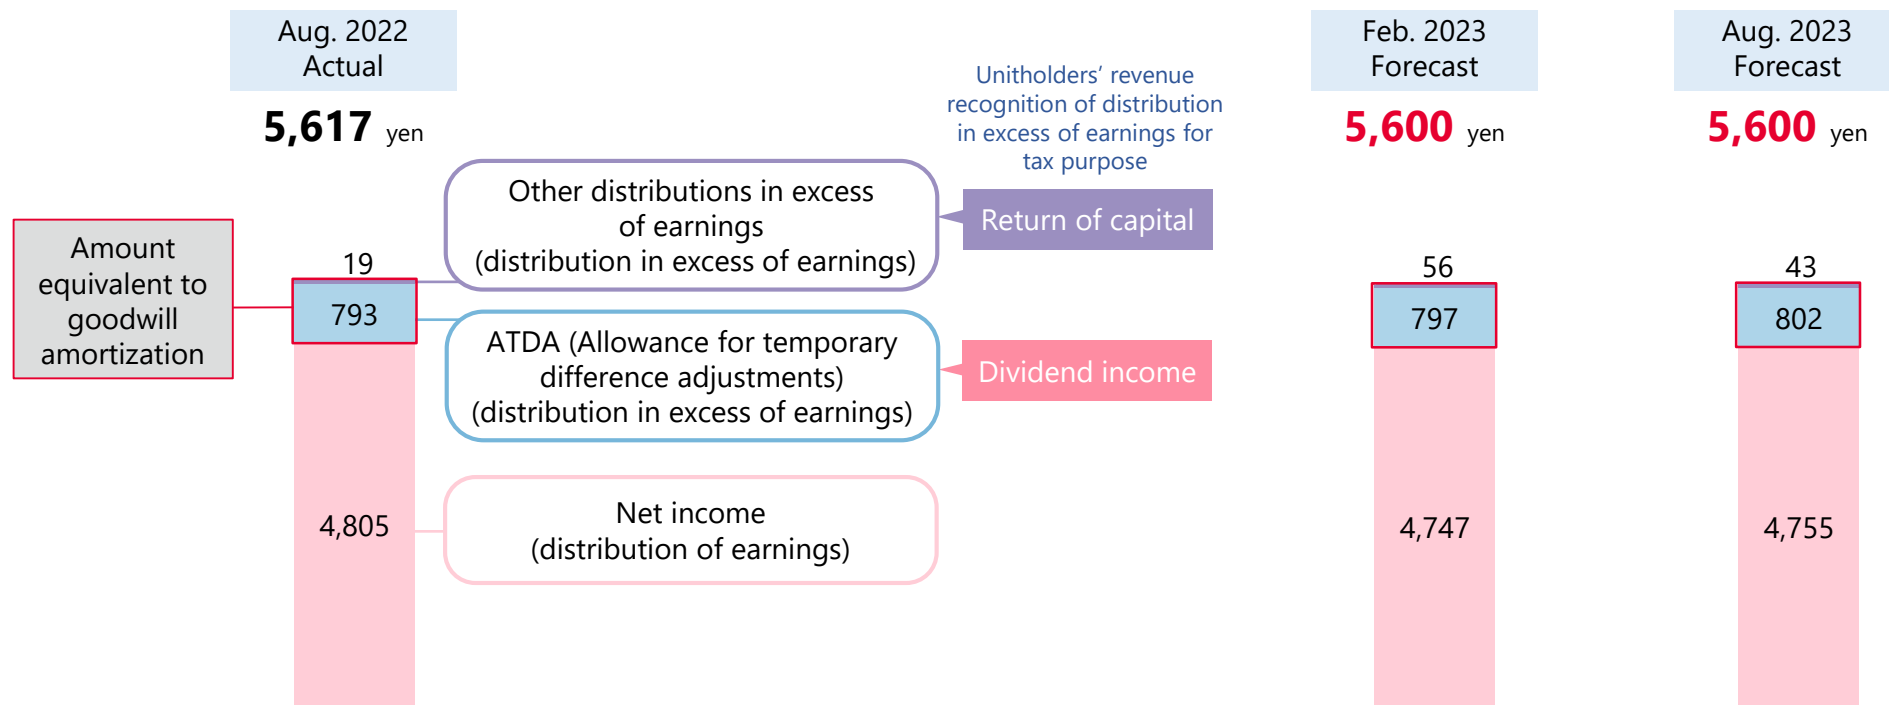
Aug. 2022
Actual

5,617 yen

Unitholders' revenue recognition of distribution in excess of earnings for tax purpose

Feb. 2023
Forecast

5,600 yen

Aug. 2023
Forecast

5,600 yen

Amount equivalent to goodwill amortization

19

793

4,805

Other distributions in excess of earnings
(distribution in excess of earnings)

Return of capital

ATDA (Allowance for temporary difference adjustments)
(distribution in excess of earnings)

Dividend income

Net income
(distribution of earnings)

56

797

4,747

43

802

4,755